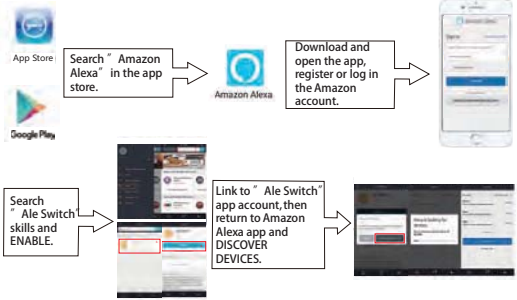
App Store

Google Play

Search " Amazon Alexa" in the app store.

Amazon Alexa

Download and open the app, register or log in the Amazon account.

Search " Ale Switch" skills and ENABLE.

Link to " Ale Switch" app account, then return to Amazon Alexa app and DISCOVER DEVICES.